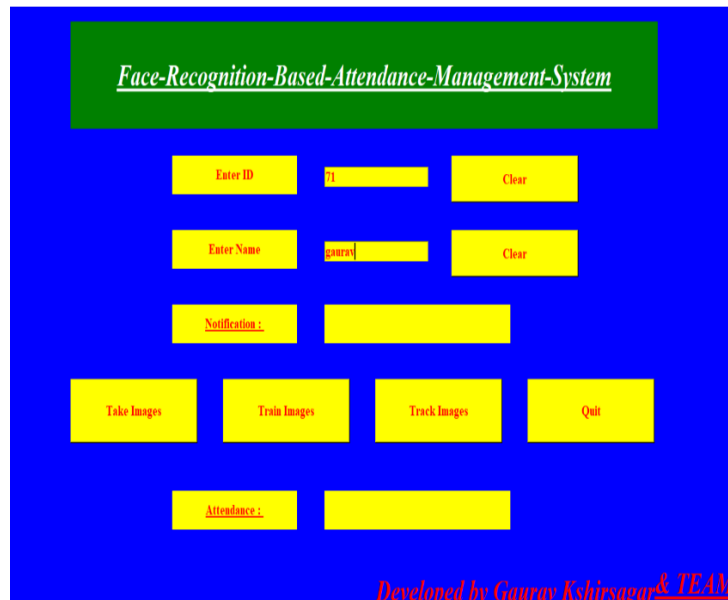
Face-Recognition-Based-Attendance-Management-System

Enter ID

71

Clear

Enter Name

gaurav

Clear

Notification :

Take Images

Train Images

Track Images

Quit

Attendance :

Developed by Gaurav Kshirsagar & TEAM